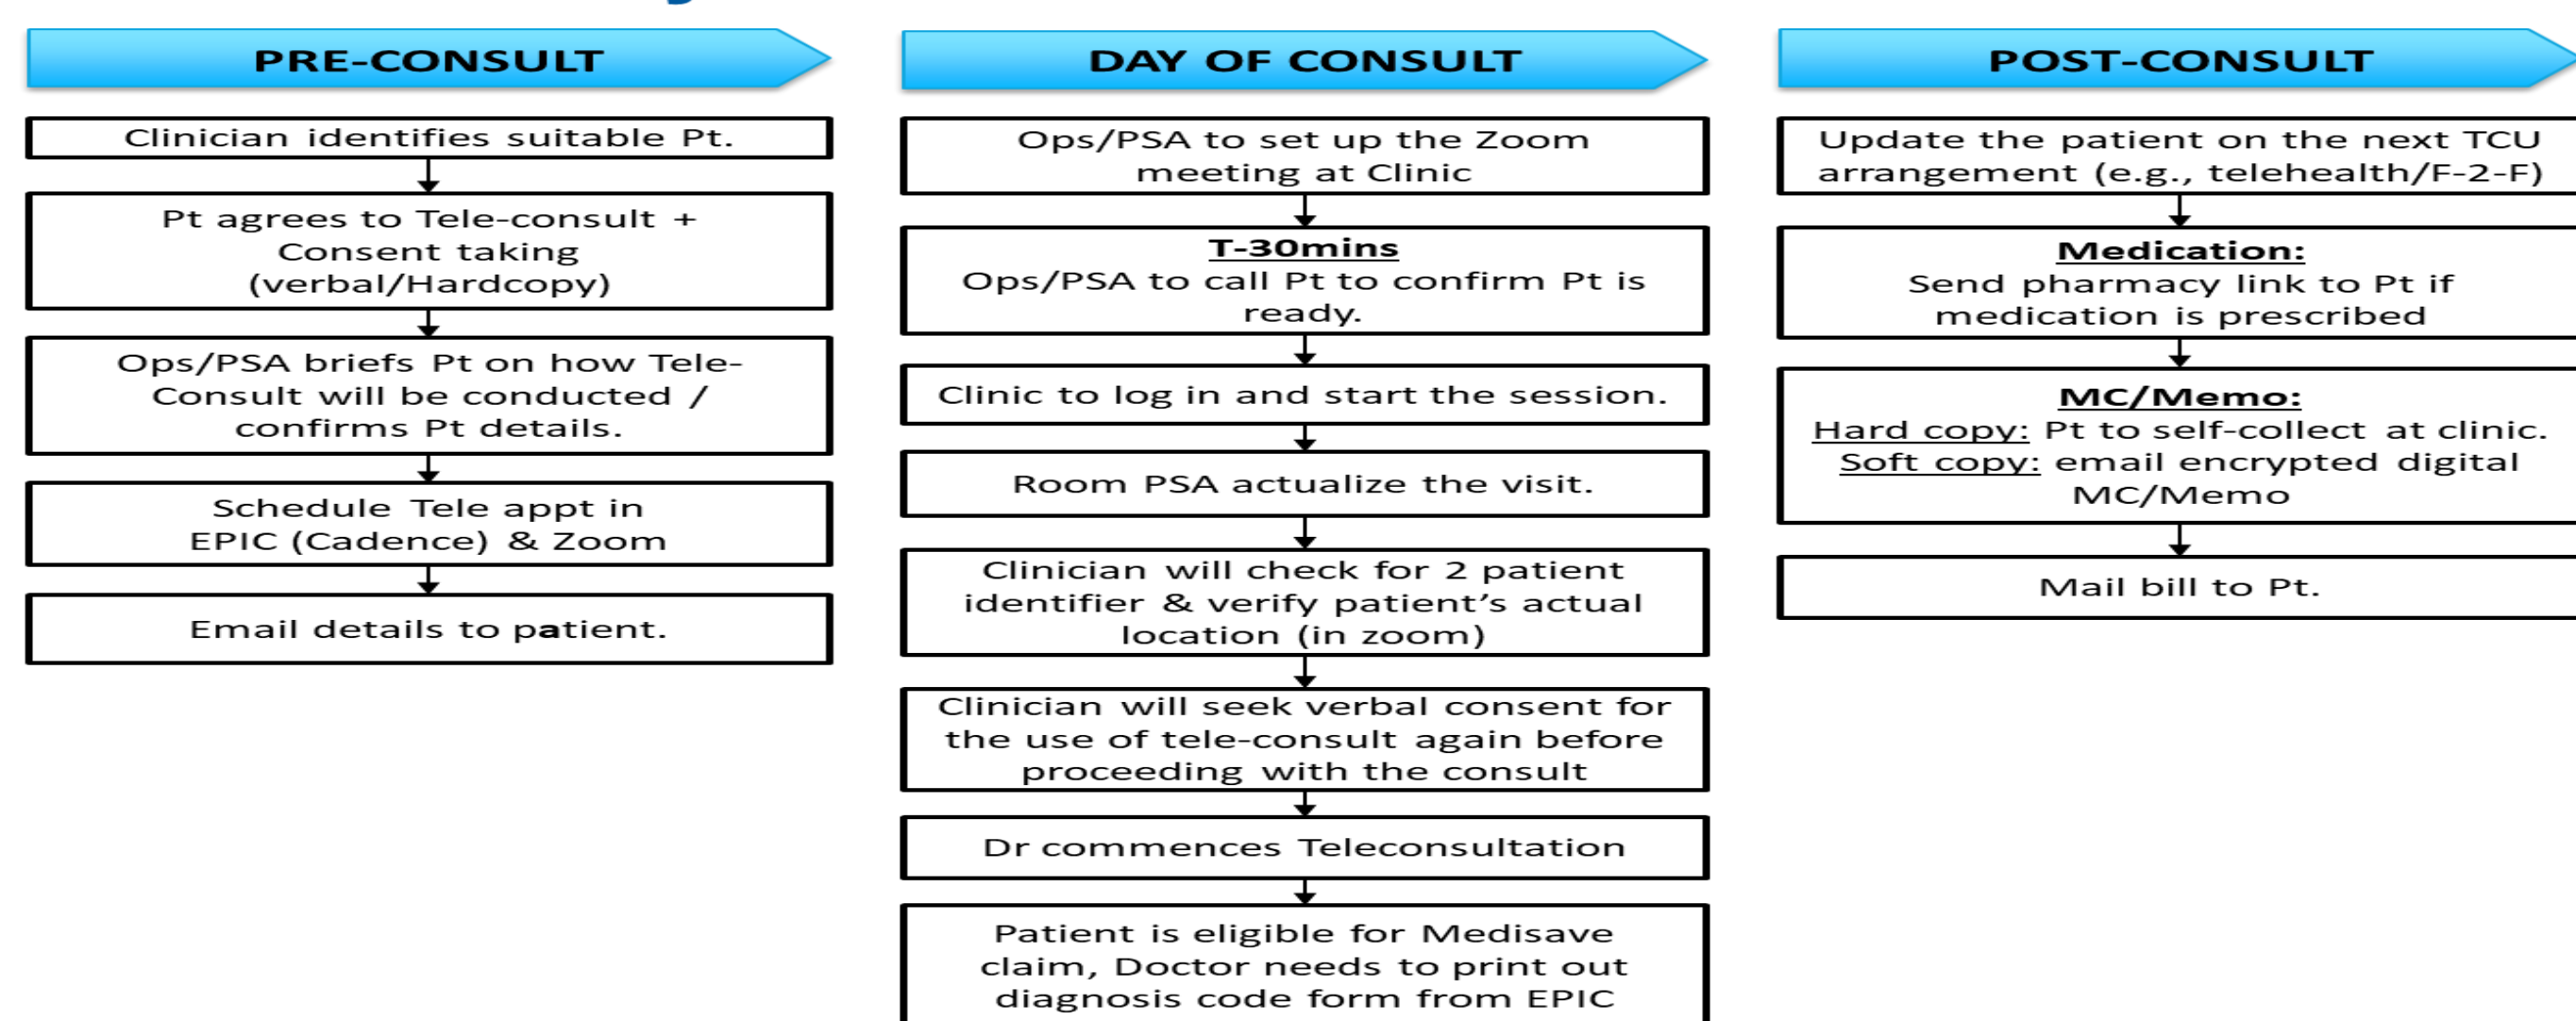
PRE-CONSULT

Clinician identifies suitable Pt.

Pt agrees to Tele-consult + Consent taking (verbal/Hardcopy)

Ops/PSA briefs Pt on how Tele-Consult will be conducted / confirms Pt details.

Schedule Tele appt in EPIC (Cadence) & Zoom

Email details to patient.

DAY OF CONSULT

Ops/PSA to set up the Zoom meeting at Clinic

T-30mins
Ops/PSA to call Pt to confirm Pt is ready.

Clinic to log in and start the session.

Room PSA actualize the visit.

Clinician will check for 2 patient identifier & verify patient's actual location (in zoom)

Clinician will seek verbal consent for the use of tele-consult again before proceeding with the consult

Dr commences Teleconsultation

Patient is eligible for Medisave claim, Doctor needs to print out diagnosis code form from EPIC

POST-CONSULT

Update the patient on the next TCU arrangement (e.g., telehealth/F-2-F)

Medication:
Send pharmacy link to Pt if medication is prescribed

MC/Memo:
Hard copy: Pt to self-collect at clinic.
Soft copy: email encrypted digital MC/Memo

Mail bill to Pt.